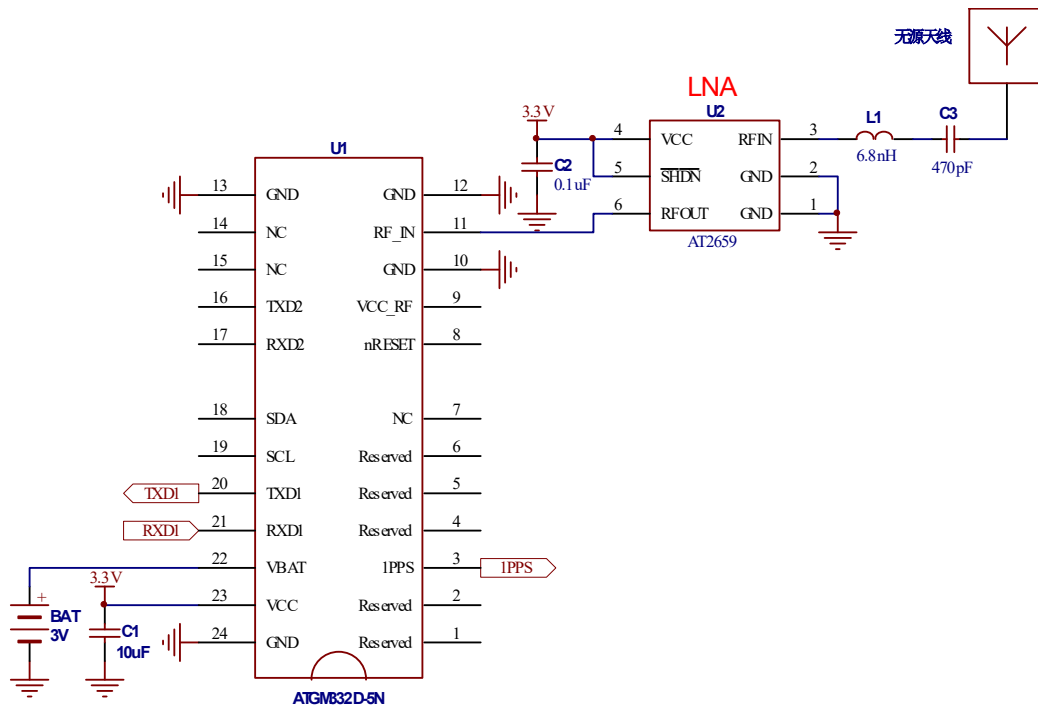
无源天线

LNA

U2

3.3 V

4 VCC RFIN 3

L1 6.8nH

C3 470pF

C2 0.1uF

5 $\overline{SHDN}$ GND 2

6 RFOUT GND 1

AT2659

U1

13 GND GND 12

14 NC RF_IN 11

15 NC GND 10

16 TXD2 VCC_RF 9

17 RXD2 nRESET 8

18 SDA NC 7

19 SCL Reserved 6

TXD1 20 TXD1 Reserved 5

RXD1 21 RXD1 Reserved 4

22 VBAT 1PPS 3 1PPS

3.3 V

23 VCC Reserved 2

24 GND Reserved 1

+ BAT 3V

C1 10uF

ATGM332D-5N